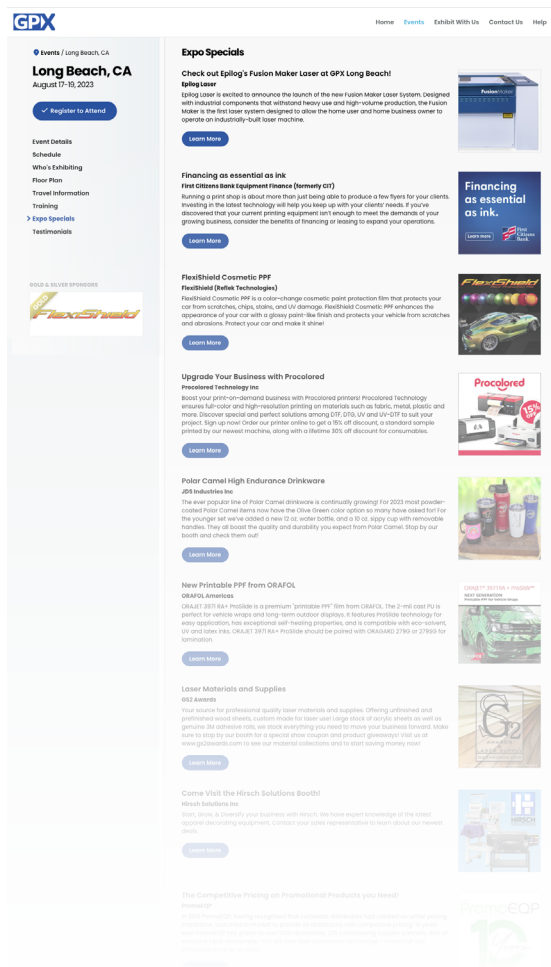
GPX

Home Events Exhibit With Us Contact Us Help

Events / Long Beach, CA

Long Beach, CA

August 17-19, 2023

Register to Attend

Event Details
Schedule
Who's Exhibiting
Floor Plan
Travel Information
Training
Expo Specials
Testimonials

GOLD & SILVER SPONSORS

FlexiShield

Expo Specials

Check out Epilog's Fusion Maker Laser at GPX Long Beach!

Epilog Laser

Epilog Laser is excited to announce the launch of the new Fusion Maker Laser System. Designed with industrial components that withstand heavy use and high-volume production, the Fusion Maker is the first laser system designed to allow the home user and home business owner to operate an industrially-built laser machine.

Learn More

Financing as essential as ink

First Citizens Bank Equipment Finance (formerly CIT)

Running a print shop is about more than just being able to produce a few flyers for your clients. Investing in the latest technology will help you keep up with your clients' needs. If you've discovered that your current printing equipment isn't enough to meet the demands of your growing business, consider the benefits of financing or leasing to expand your operations.

Learn More

Financing as essential as ink.

Learn more

First Citizens Bank

FlexiShield Cosmetic PPF

FlexiShield (Reflek Technologies)

FlexiShield Cosmetic PPF is a color-change cosmetic paint protection film that protects your car from scratches, chips, stains, and UV damage. FlexiShield Cosmetic PPF enhances the appearance of your car with a glossy paint-like finish and protects your vehicle from scratches and abrasions. Protect your car and make it shine!

Learn More

FlexiShield

Upgrade Your Business with Procolored

Procolored Technology Inc

Boost your print-on-demand business with Procolored printers! Procolored Technology ensures full-color and high-resolution printing on materials such as fabric, metal, plastic and more. Discover special and perfect solutions among DTF, DTG, UV and UV-DTF to suit your project. Sign up now! Order our printer online to get a 15% off discount, a standard sample printed by our newest machine, along with a lifetime 30% off discount for consumables.

Learn More

Procolored

15% OFF

Polar Camel High Endurance Drinkware

JDS Industries Inc

The ever popular line of Polar Camel drinkware is continually growing! For 2023 most powder-coated Polar Camel items now have the Olive Green color option so many have asked for! For the younger set we've added a new 12 oz. water bottle, and a 10 oz. sippy cup with removable handles. They all boast the quality and durability you expect from Polar Camel. Stop by our booth and check them out!

Learn More

New Printable PPF from ORAFOL

ORAFOL Americas

ORAJET 3971 RA+ ProSlide is a premium "printable PPF" film from ORAFOL. The 2-mil cast PU is perfect for vehicle wraps and long-term outdoor displays. It features ProSlide technology for easy application, has exceptional self-healing properties, and is compatible with eco-solvent, UV and latex inks. ORAJET 3971 RA+ ProSlide should be paired with ORAGARD 2790 or 2790G for lamination.

Learn More

ORAJET 3971 RA+ ProSlide

NEXT GENERATION

Laser Materials and Supplies

GS2 Awards

Your source for professional quality laser materials and supplies. Offering unfinished and prefinished wood sheets, custom made for laser use! Large stock of acrylic sheets as well as genuine 3M adhesive rolls, we stock everything you need to move your business forward. Make sure to stop by our booth for a special show coupon and product giveaways! Visit us at www.gs2awards.com to see our material collections and to start saving money now!

Learn More

Come Visit the Hirsch Solutions Booth!

Hirsch Solutions Inc

Start, Grow, & Diversify your business with Hirsch. We have expert knowledge of the latest apparel decorating equipment. Contact your sales representative to learn about our newest deals.

Learn More

HIRSCH

The Competitive Pricing on Promotional Products you Need!

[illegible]

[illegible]

Promo EQP